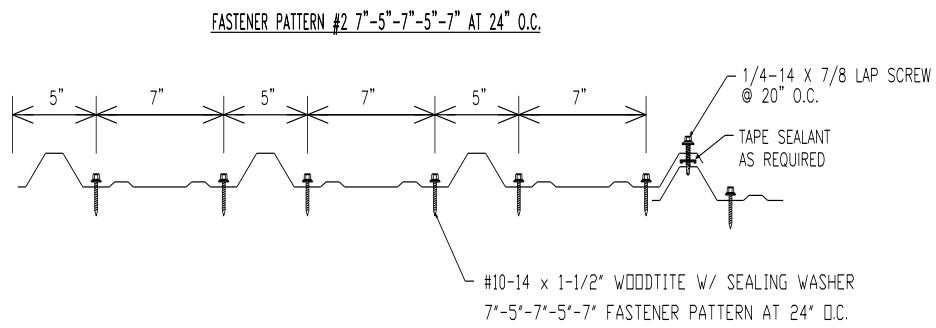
FASTENER PATTERN #2 7"-5"-7"-5"-7" AT 24" O.C.

5"
7"
5"
7"
5"
7"

1/4-14 X 7/8 LAP SCREW @ 20" O.C.

TAPE SEALANT AS REQUIRED

#10-14 x 1-1/2" WOODTITE W/ SEALING WASHER
7"-5"-7"-5"-7" FASTENER PATTERN AT 24" O.C.